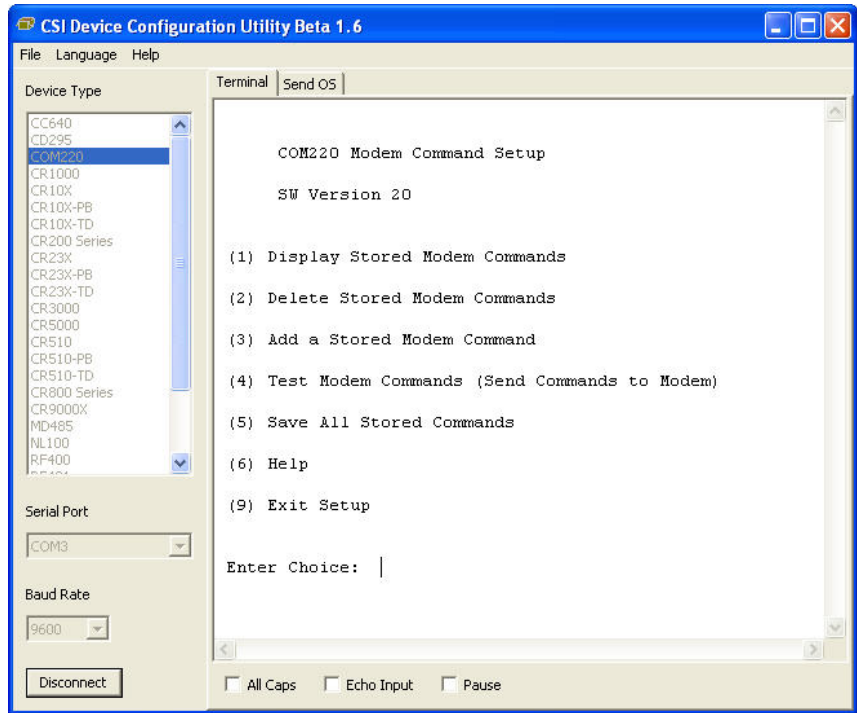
CSI Device Configuration Utility Beta 1.6

File Language Help

Device Type

CC640
CD295
COM220
CR1000
CR10X
CR10X-PB
CR10X-TD
CR200 Series
CR23X
CR23X-PB
CR23X-TD
CR3000
CR5000
CR510
CR510-PB
CR510-TD
CR800 Series
CR9000X
MD485
NL100
RF400

Serial Port

COM3

Baud Rate

9600

Disconnect

Terminal | Send OS

COM220 Modem Command Setup

SW Version 20

(1) Display Stored Modem Commands

(2) Delete Stored Modem Commands

(3) Add a Stored Modem Command

(4) Test Modem Commands (Send Commands to Modem)

(5) Save All Stored Commands

(6) Help

(9) Exit Setup

Enter Choice:

All Caps Echo Input Pause